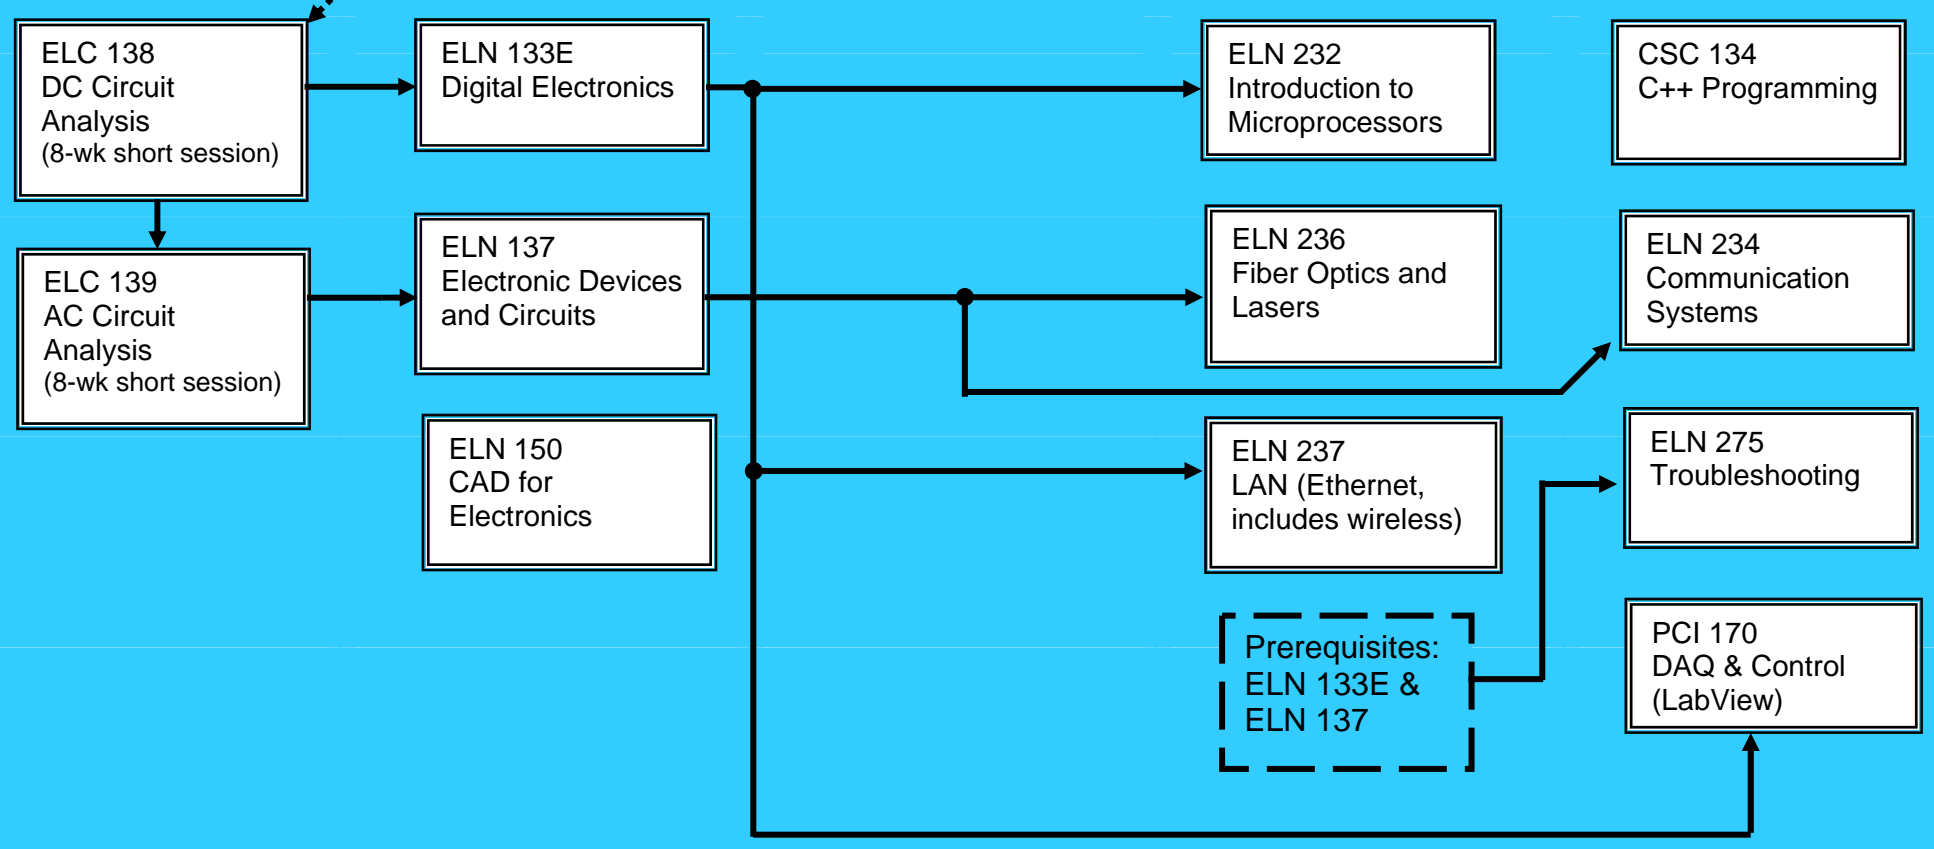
ELC 138
DC Circuit
Analysis
(8-wk short session)

ELN 133E
Digital Electronics

ELN 232
Introduction to
Microprocessors

CSC 134
C++ Programming

ELC 139
AC Circuit
Analysis
(8-wk short session)

ELN 137
Electronic Devices
and Circuits

ELN 236
Fiber Optics and
Lasers

ELN 234
Communication
Systems

ELN 150
CAD for
Electronics

ELN 237
LAN (Ethernet,
includes wireless)

ELN 275
Troubleshooting

Prerequisites:
ELN 133E &
ELN 137

PCI 170
DAQ & Control
(LabView)